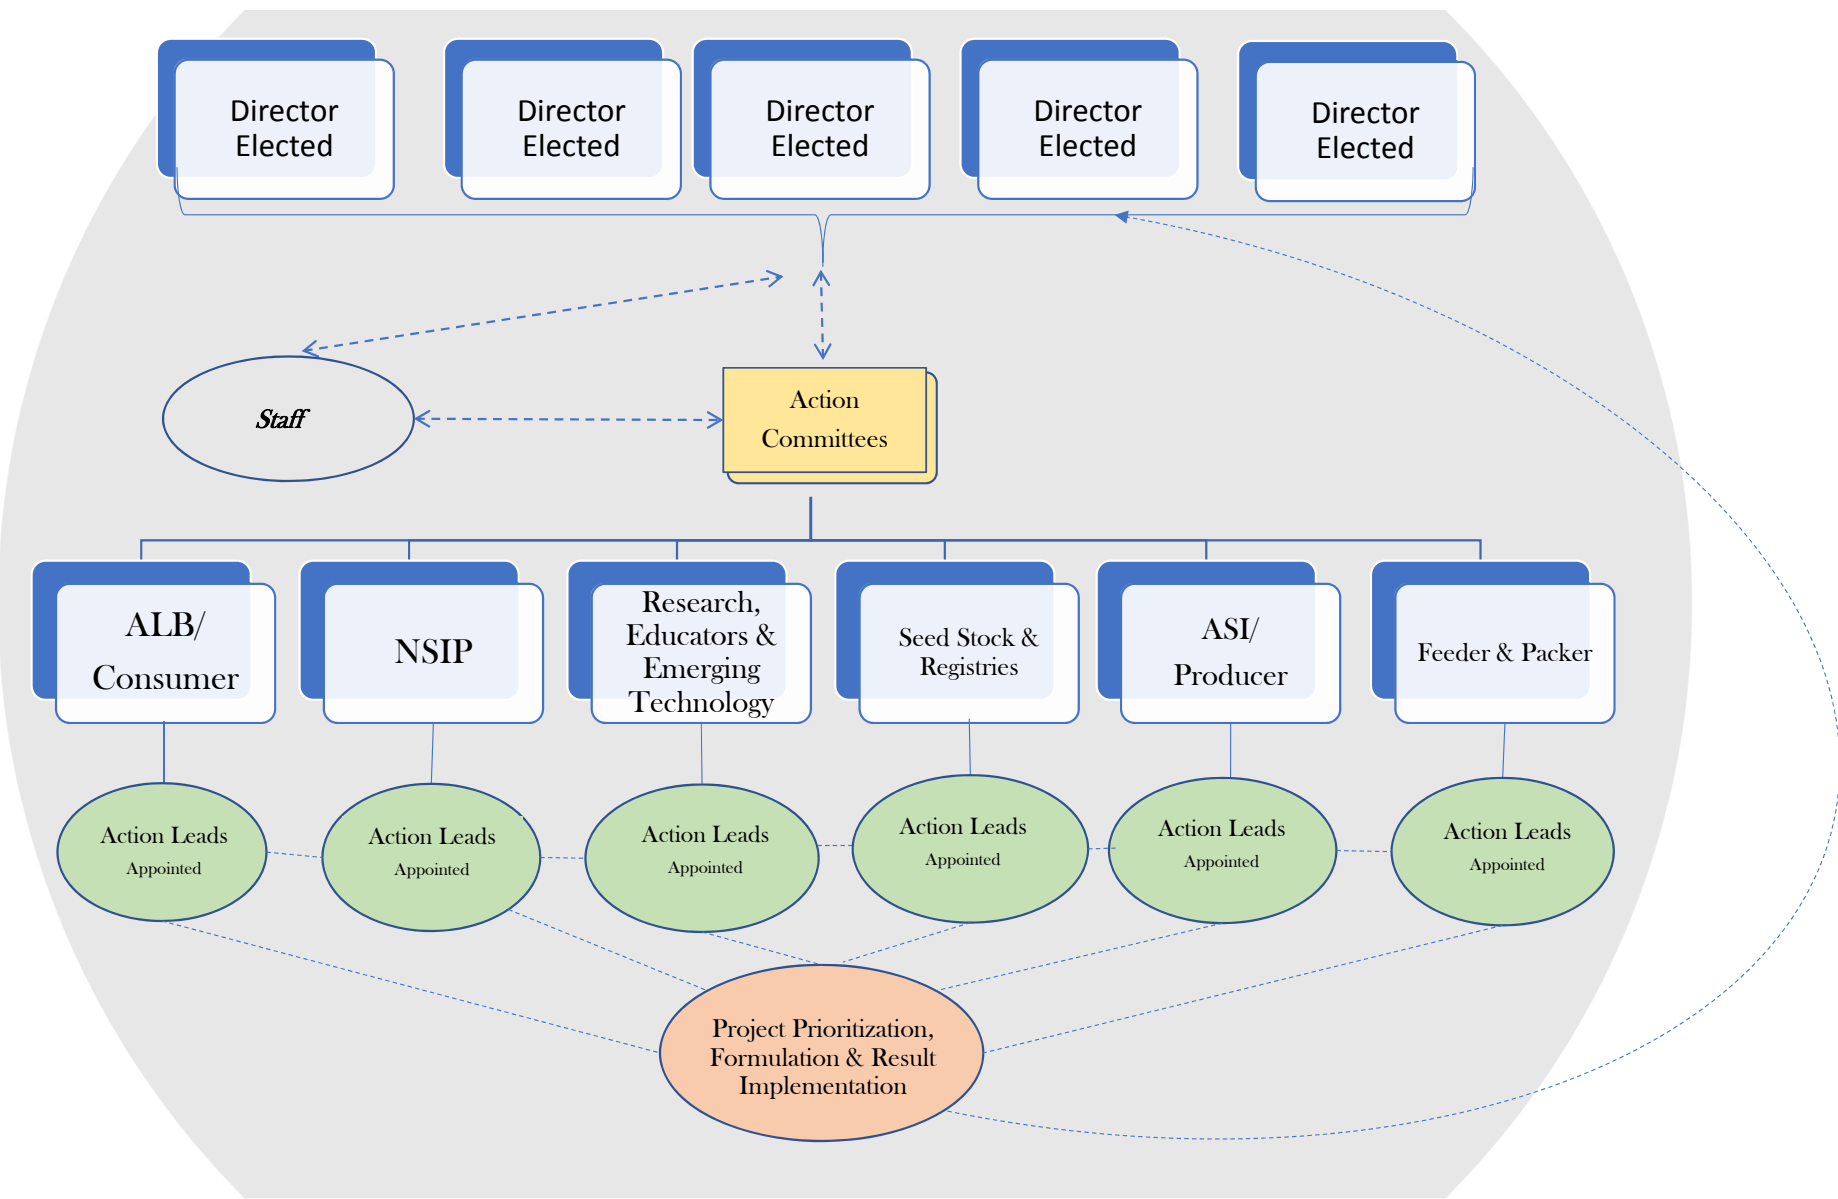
Director Elected

Director Elected

Director Elected

Director Elected

Director Elected

Staff

Action Committees

ALB/ Consumer

NSIP

Research, Educators & Emerging Technology

Seed Stock & Registries

ASI/ Producer

Feeder & Packer

Action Leads
Appointed

Action Leads
Appointed

Action Leads
Appointed

Action Leads
Appointed

Action Leads
Appointed

Action Leads
Appointed

Project Prioritization, Formulation & Result Implementation